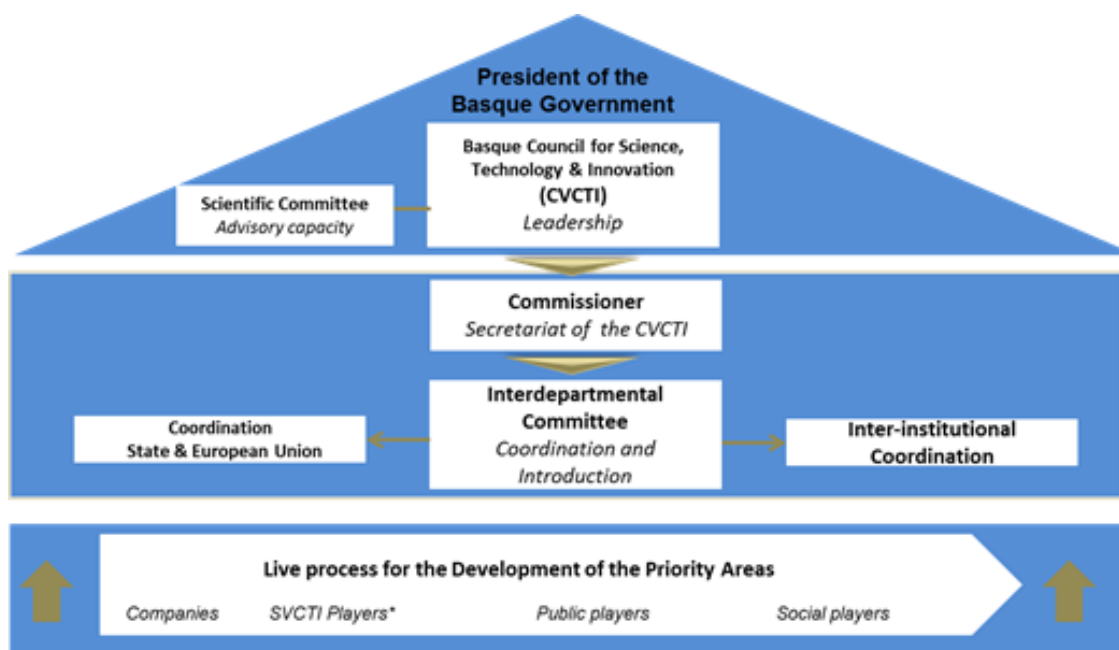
President of the Basque Government

Basque Council for Science, Technology & Innovation (CVCTI)
Leadership

Scientific Committee
Advisory capacity

Commissioner
Secretariat of the CVCTI

Interdepartmental Committee
Coordination and Introduction

Coordination
State & European Union

Inter-institutional Coordination

Live process for the Development of the Priority Areas

Companies SVCTI Players* Public players Social players